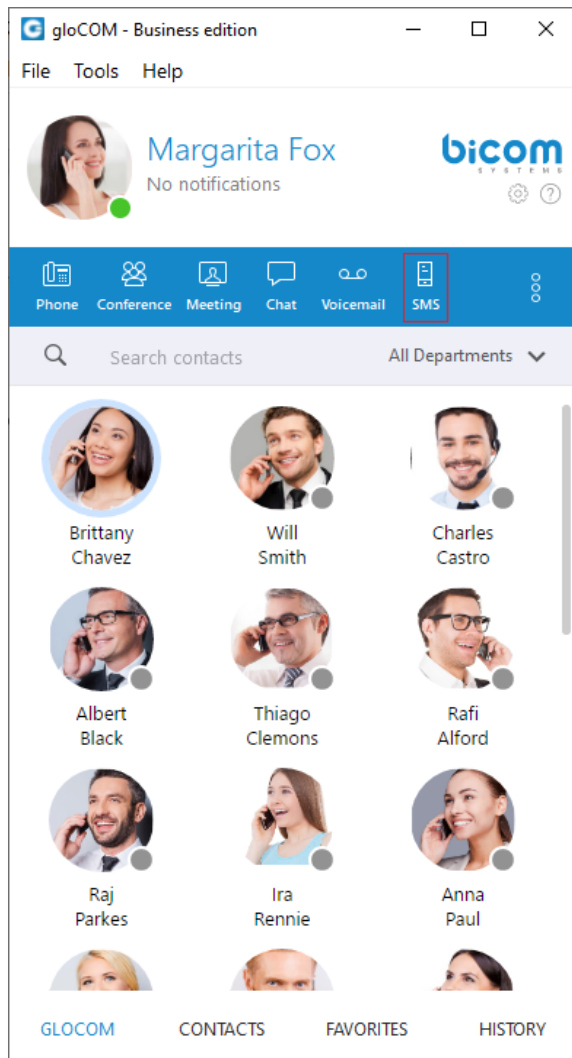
gloCOM - Business edition

File Tools Help

Margarita Fox
No notifications

bicom SYSTEMS

Phone Conference Meeting Chat Voicemail SMS

Search contacts All Departments

Brittany Chavez

Will Smith

Charles Castro

Albert Black

Thiago Clemons

Rafi Alford

Raj Parkes

Ira Rennie

Anna Paul

GLOCOM CONTACTS FAVORITES HISTORY